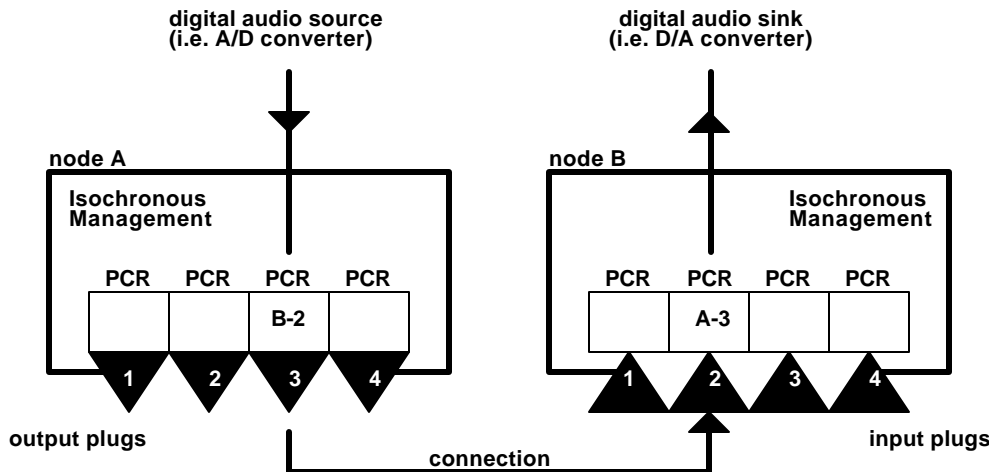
digital audio source
(i.e. A/D converter)

digital audio sink
(i.e. D/A converter)

node A

Isochronous
Management

PCR PCR PCR PCR

B-2

1 2 3 4

output plugs

node B

Isochronous
Management

PCR PCR PCR PCR

A-3

1 2 3 4

input plugs

connection